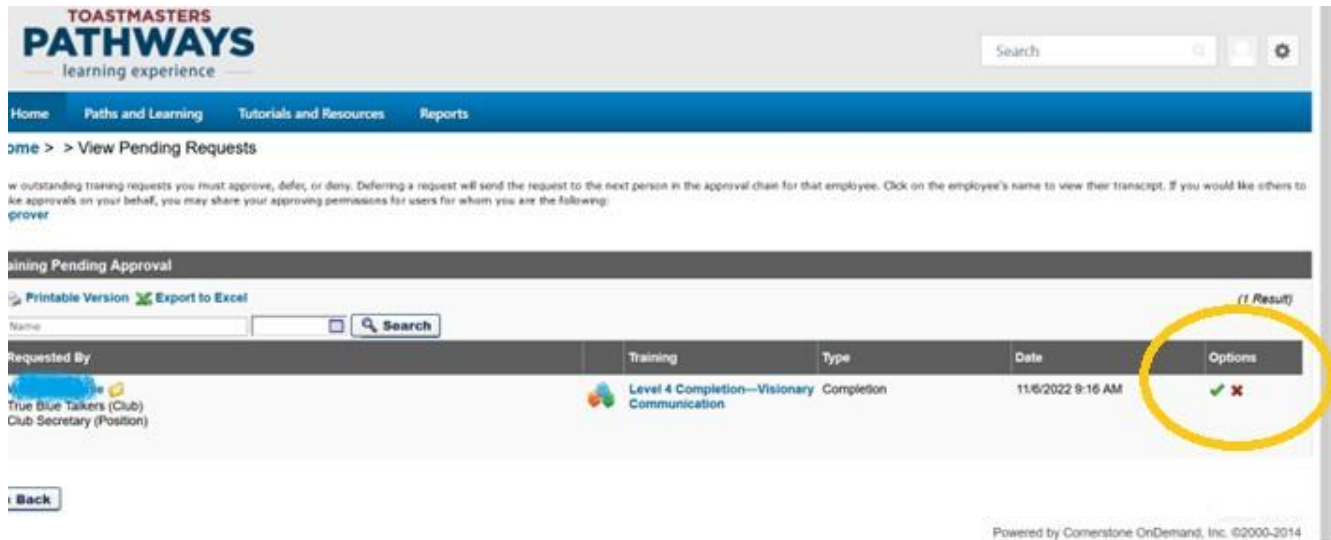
TOASTMASTERS
PATHWAYS
learning experience

Search

Home   Paths and Learning   Tutorials and Resources   Reports

ome > > View Pending Requests

w outstanding training requests you must approve, defer, or deny. Deferring a request will send the request to the next person in the approval chain for that employee. Click on the employee's name to view their transcript. If you would like others to ke approvals on your behalf, you may share your approving permissions for users for whom you are the following:
prover

aining Pending Approval

Printable Version   Export to Excel   (1 Result)

Name   Search

| Requested By | | Training | Type | Date | Options |
|---|---|---|---|---|---|
| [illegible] True Blue Talkers (Club) Club Secretary (Position) | | Level 4 Completion—Visionary Communication | Completion | 11/6/2022 9:16 AM | |

Back

Powered by Cornerstone OnDemand, Inc. ©2000-2014